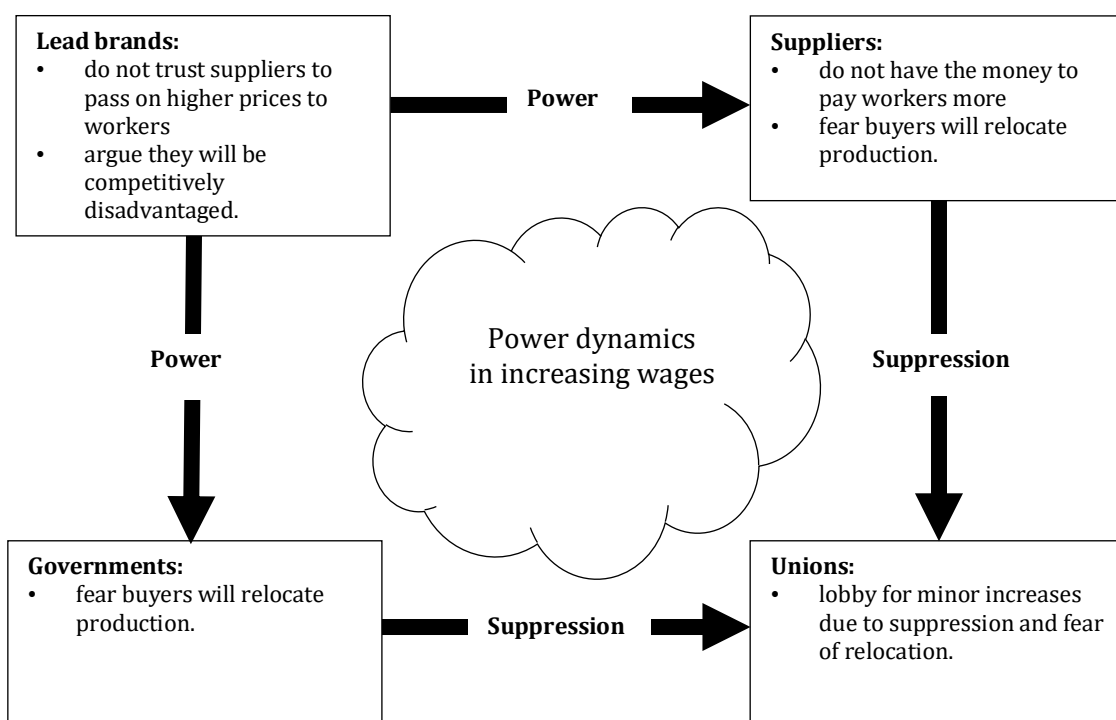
**Lead brands:**
• do not trust suppliers to pass on higher prices to workers
• argue they will be competitively disadvantaged.

Power

**Suppliers:**
• do not have the money to pay workers more
• fear buyers will relocate production.

Power

Power dynamics in increasing wages

Suppression

**Governments:**
• fear buyers will relocate production.

Suppression

**Unions:**
• lobby for minor increases due to suppression and fear of relocation.